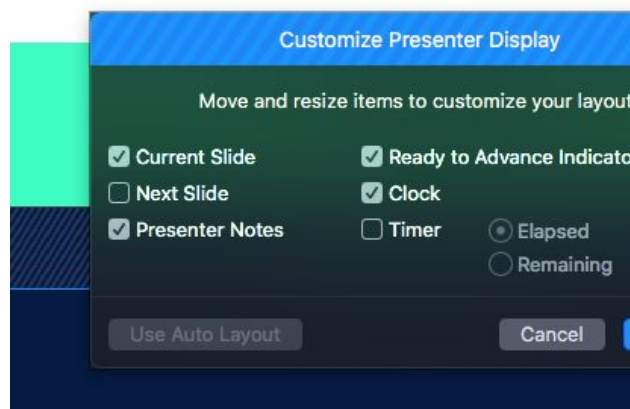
Customize Presenter Display

Move and resize items to customize your layout

Current Slide
Next Slide
Presenter Notes

Ready to Advance Indicato
Clock
Timer

Elapsed
Remaining

Use Auto Layout

Cancel